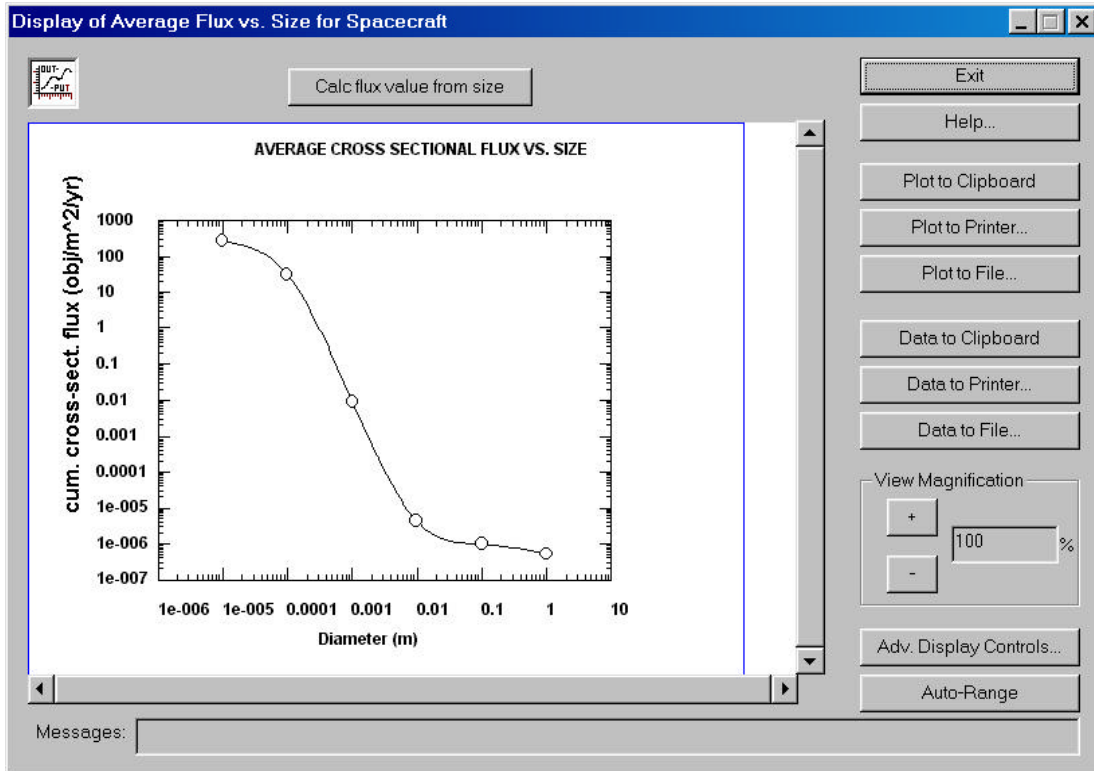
Display of Average Flux vs. Size for Spacecraft

OUT-PUT

Calc flux value from size

AVERAGE CROSS SECTIONAL FLUX VS. SIZE

cum. cross-sect. flux (obj/m^2/yr)

1000
100
10
1
0.1
0.01
0.001
0.0001
1e-005
1e-006
1e-007

1e-006 1e-005 0.0001 0.001 0.01 0.1 1 10

Diameter (m)

Exit

Help...

Plot to Clipboard

Plot to Printer...

Plot to File...

Data to Clipboard

Data to Printer...

Data to File...

View Magnification

+

-

100

%

Adv. Display Controls...

Auto-Range

Messages: